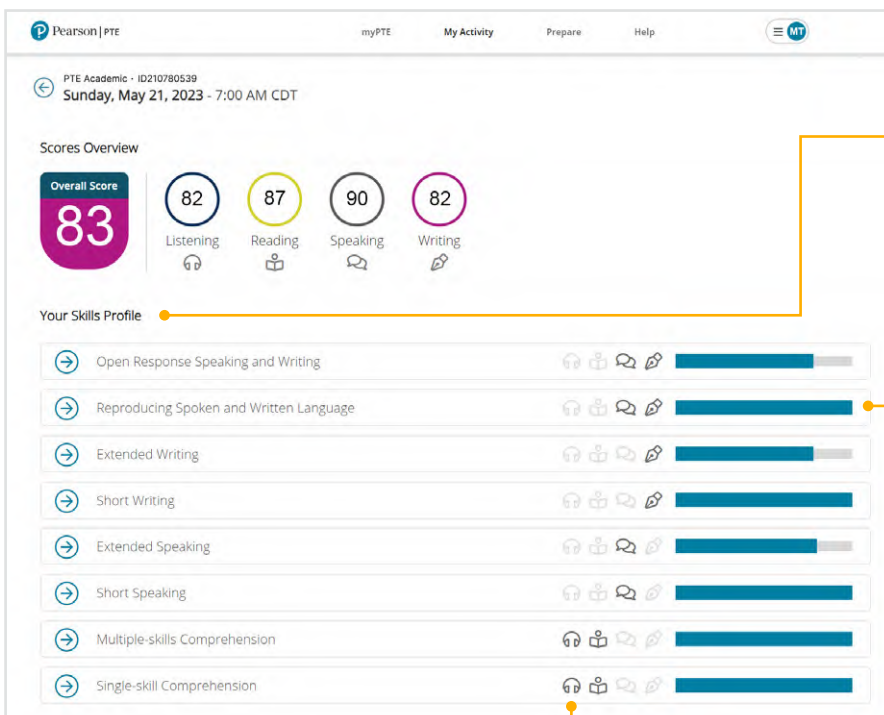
Pearson | PTE

myPTE My Activity Prepare Help

MT

PTE Academic · ID210780539
Sunday, May 21, 2023 - 7:00 AM CDT

Scores Overview

Overall Score
83

82
Listening

87
Reading

90
Speaking

82
Writing

Your Skills Profile

Open Response Speaking and Writing

Reproducing Spoken and Written Language

Extended Writing

Short Writing

Extended Speaking

Short Speaking

Multiple-skills Comprehension

Single-skill Comprehension